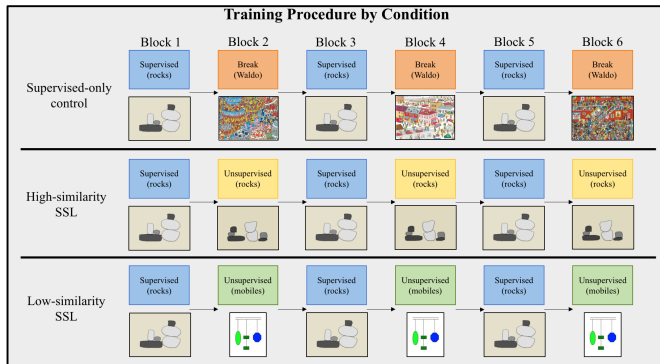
Training Procedure by Condition

| | Block 1 | Block 2 | Block 3 | Block 4 | Block 5 | Block 6 |
|---|---|---|---|---|---|---|
| Supervised-only control | Supervised (rocks) | Break (Waldo) | Supervised (rocks) | Break (Waldo) | Supervised (rocks) | Break (Waldo) |
| High-similarity SSL | Supervised (rocks) | Unsupervised (rocks) | Supervised (rocks) | Unsupervised (rocks) | Supervised (rocks) | Unsupervised (rocks) |
| Low-similarity SSL | Supervised (rocks) | Unsupervised (mobiles) | Supervised (rocks) | Unsupervised (mobiles) | Supervised (rocks) | Unsupervised (mobiles) |